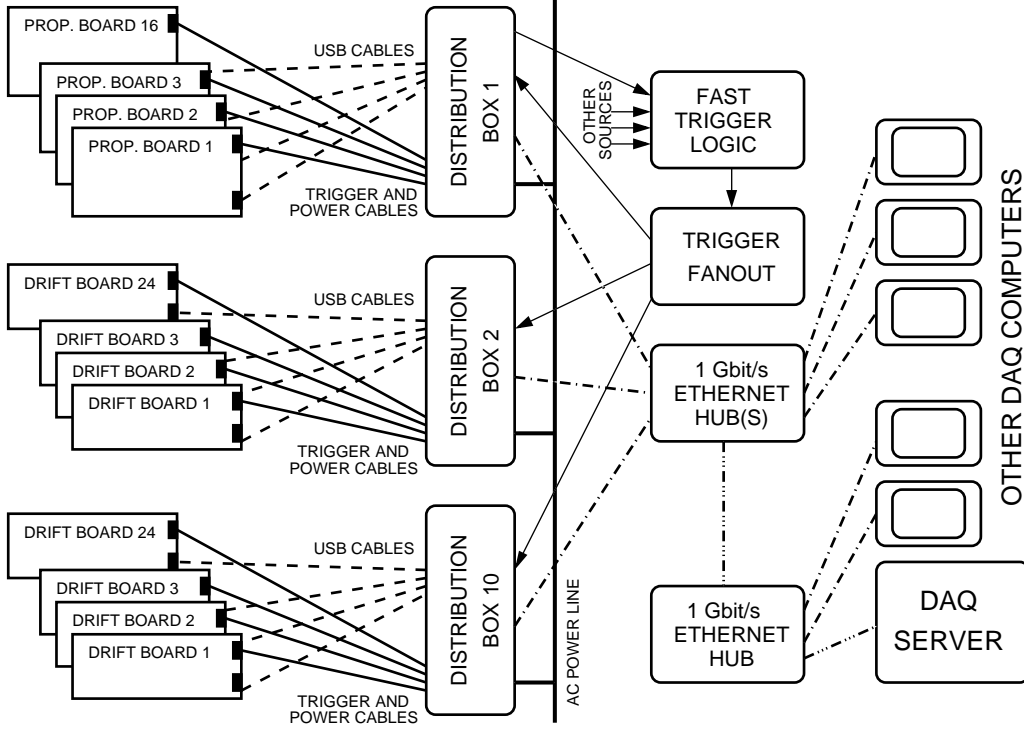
PROP. BOARD 16
PROP. BOARD 3
PROP. BOARD 2
PROP. BOARD 1
USB CABLES
TRIGGER AND POWER CABLES
DISTRIBUTION BOX 1

OTHER SOURCES
FAST TRIGGER LOGIC

TRIGGER FANOUT

DRIFT BOARD 24
DRIFT BOARD 3
DRIFT BOARD 2
DRIFT BOARD 1
USB CABLES
TRIGGER AND POWER CABLES
DISTRIBUTION BOX 2

1 Gbit/s ETHERNET HUB(S)

OTHER DAQ COMPUTERS

DRIFT BOARD 24
DRIFT BOARD 3
DRIFT BOARD 2
DRIFT BOARD 1
USB CABLES
TRIGGER AND POWER CABLES
DISTRIBUTION BOX 10

AC POWER LINE

1 Gbit/s ETHERNET HUB

DAQ SERVER